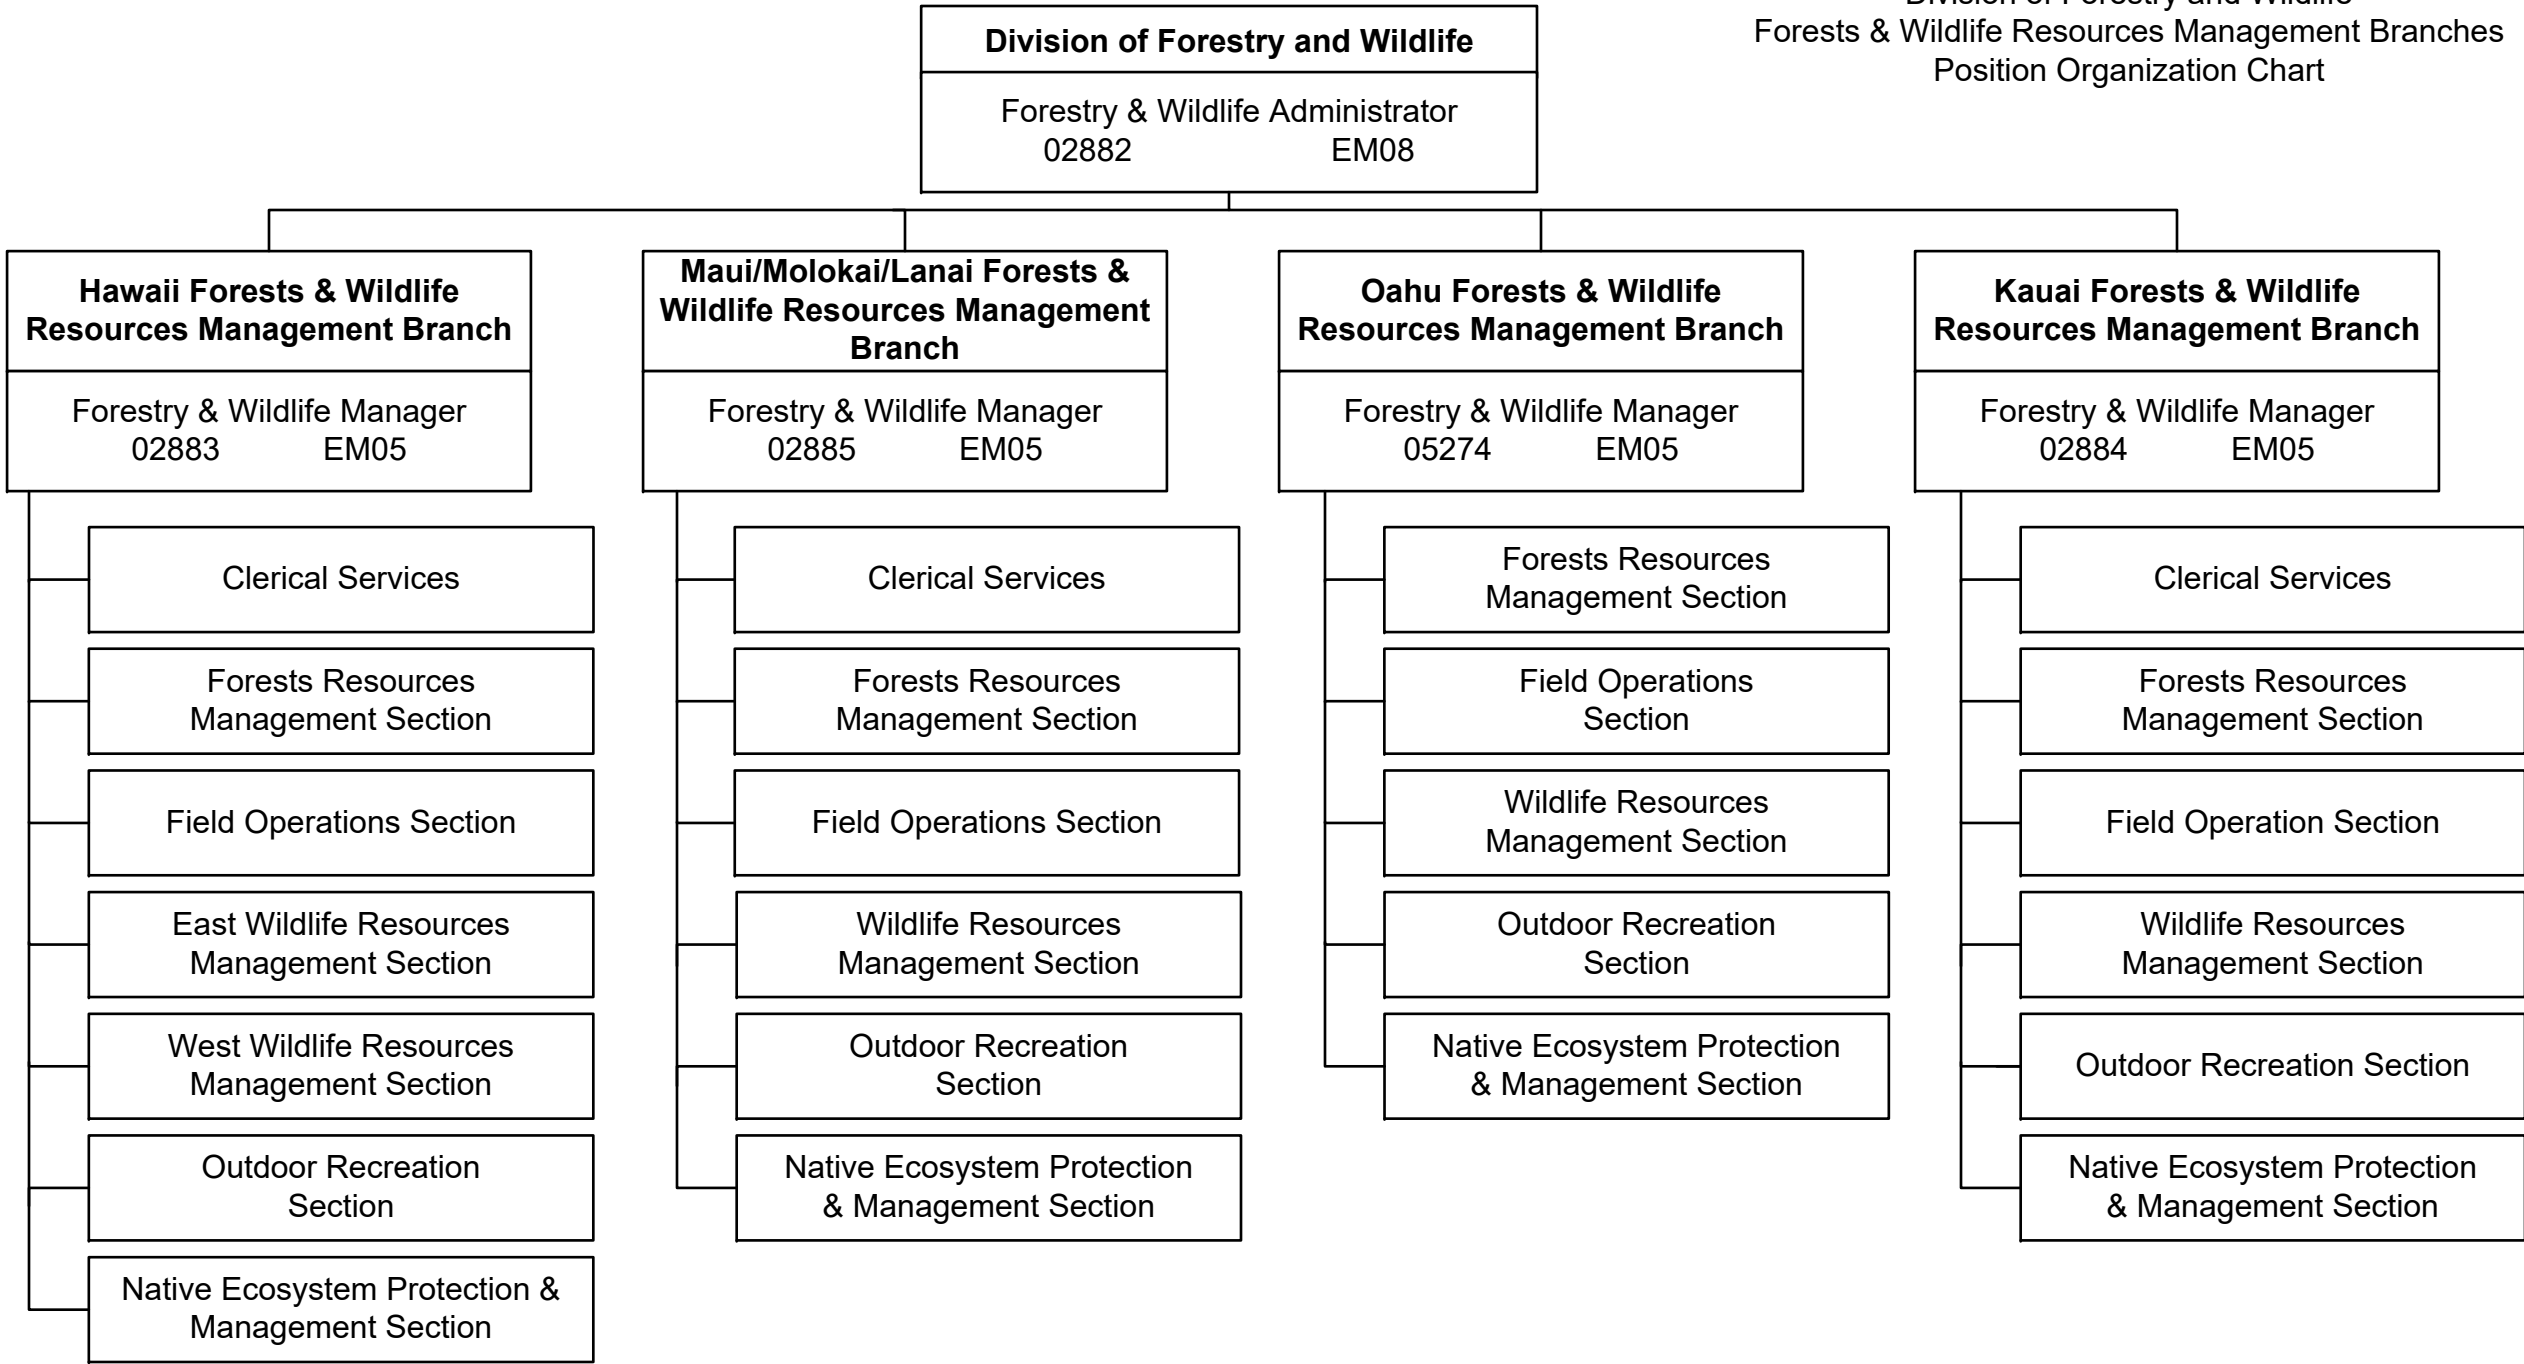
Division of Forestry and Wildlife
Forests & Wildlife Resources Management Branches
Position Organization Chart

Division of Forestry and Wildlife

Forestry & Wildlife Administrator
02882 EM08

Hawaii Forests & Wildlife Resources Management Branch

Forestry & Wildlife Manager
02883 EM05

Clerical Services

Forests Resources Management Section

Field Operations Section

East Wildlife Resources Management Section

West Wildlife Resources Management Section

Outdoor Recreation Section

Native Ecosystem Protection & Management Section

Maui/Molokai/Lanai Forests & Wildlife Resources Management Branch

Forestry & Wildlife Manager
02885 EM05

Clerical Services

Forests Resources Management Section

Field Operations Section

Wildlife Resources Management Section

Outdoor Recreation Section

Native Ecosystem Protection & Management Section

Oahu Forests & Wildlife Resources Management Branch

Forestry & Wildlife Manager
05274 EM05

Forests Resources Management Section

Field Operations Section

Wildlife Resources Management Section

Outdoor Recreation Section

Native Ecosystem Protection & Management Section

Kauai Forests & Wildlife Resources Management Branch

Forestry & Wildlife Manager
02884 EM05

Clerical Services

Forests Resources Management Section

Field Operation Section

Wildlife Resources Management Section

Outdoor Recreation Section

Native Ecosystem Protection & Management Section